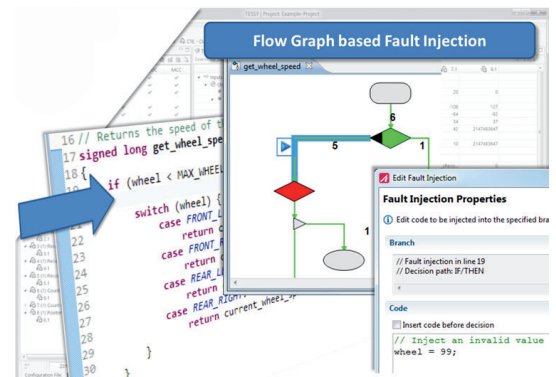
TESSY | Project: Example Project

Flow Graph based Fault Injection

get_wheel_speed

6

5

1

1

16 // Returns the speed of t
17 signed long get_wheel_spe
18 {
if (wheel < MAX_WHEEL
switch (wheel) {
case FRONT_L
return
case FRONT_R
return
case REAR_L
return
case REAR_RIGHT
return current_wheel_

}
}

0
-100
-84
34
42
10
127
-92
37
2147483647
2147483647

Edit Fault Injection

Fault Injection Properties

Edit code to be injected into the specified bra

Branch

// Fault injection in line 19
// Decision path: IF/THEN

Code

Insert code before decision

// Inject an invalid value
wheel = 99;

Configuration File